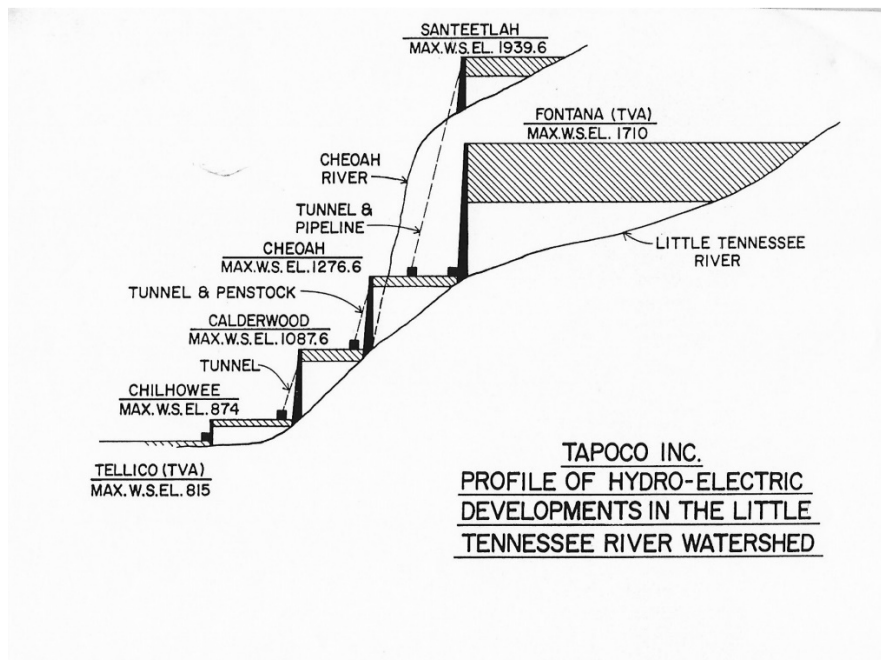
SANTEETLAH
MAX. W.S. EL. 1939.6

FONTANA (TVA)
MAX. W.S. EL. 1710

CHEOAH RIVER

TUNNEL & PIPELINE

LITTLE TENNESSEE RIVER

CHEOAH
MAX. W.S. EL. 1276.6

TUNNEL & PENSTOCK

CALDERWOOD
MAX. W.S. EL. 1087.6

TUNNEL

CHILHOWEE
MAX. W.S. EL. 874

TELLICO (TVA)
MAX. W.S. EL. 815

TAPOCO INC.
PROFILE OF HYDRO-ELECTRIC DEVELOPMENTS IN THE LITTLE TENNESSEE RIVER WATERSHED